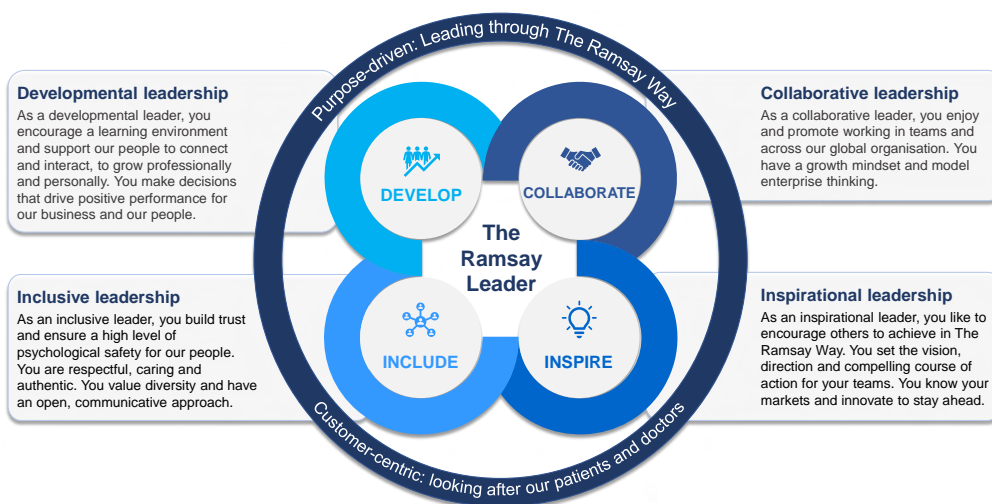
Purpose-driven: Leading through The Ramsay Way

Developmental leadership
As a developmental leader, you encourage a learning environment and support our people to connect and interact, to grow professionally and personally. You make decisions that drive positive performance for our business and our people.

Collaborative leadership
As a collaborative leader, you enjoy and promote working in teams and across our global organisation. You have a growth mindset and model enterprise thinking.

DEVELOP

COLLABORATE

The Ramsay Leader

INCLUDE

INSPIRE

Inclusive leadership
As an inclusive leader, you build trust and ensure a high level of psychological safety for our people. You are respectful, caring and authentic. You value diversity and have an open, communicative approach.

Inspirational leadership
As an inspirational leader, you like to encourage others to achieve in The Ramsay Way. You set the vision, direction and compelling course of action for your teams. You know your markets and innovate to stay ahead.

Customer-centric: looking after our patients and doctors